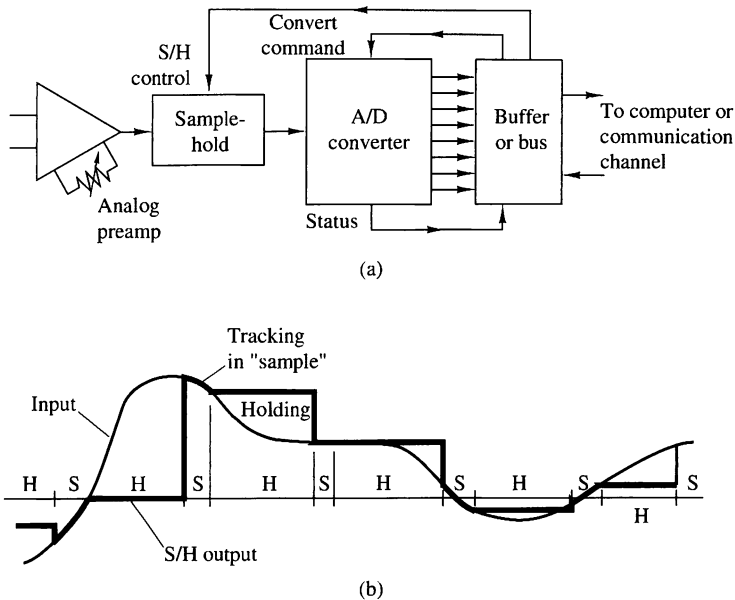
Convert command

S/H control

Sample-hold

A/D converter

Buffer or bus

To computer or communication channel

Analog preamp

Status

(a)

Tracking in "sample"

Input

Holding

H S H S H S H S H S H S

H

S/H output

(b)